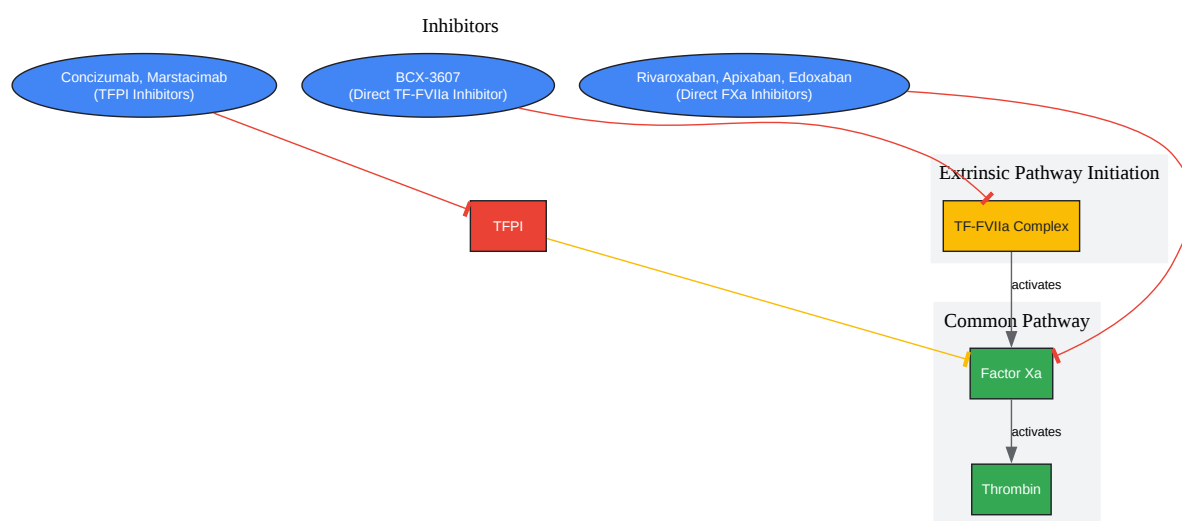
Inhibitors

Concizumab, Marstacimab
(TFPI Inhibitors)

BCX-3607
(Direct TF-FVIIa Inhibitor)

Rivaroxaban, Apixaban, Edoxaban
(Direct FXa Inhibitors)

TFPI

Extrinsic Pathway Initiation

TF-FVIIa Complex

activates

Common Pathway

Factor Xa

activates

Thrombin